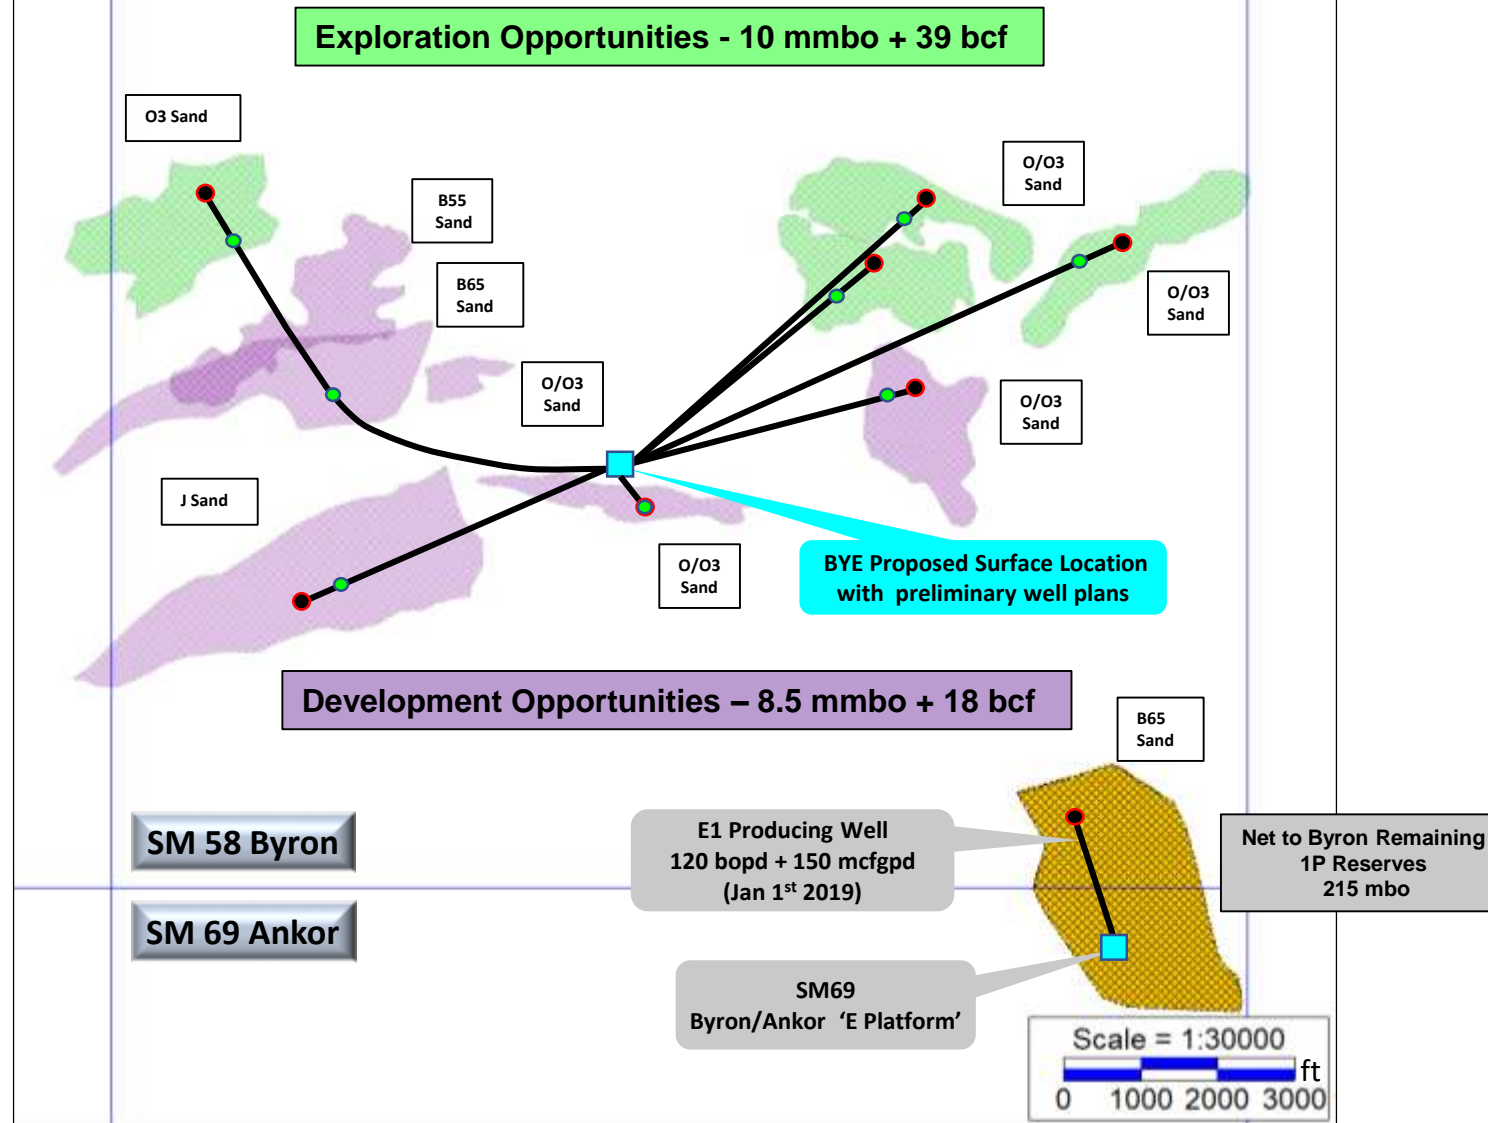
Exploration Opportunities - 10 mmbo + 39 bcf

O3 Sand

B55 Sand

B65 Sand

O/O3 Sand

O/O3 Sand

O/O3 Sand

O/O3 Sand

J Sand

O/O3 Sand

BYE Proposed Surface Location with preliminary well plans

Development Opportunities – 8.5 mmbo + 18 bcf

B65 Sand

SM 58 Byron

SM 69 Ankor

E1 Producing Well
120 bopd + 150 mcfgpd
(Jan 1$^{st}$ 2019)

Net to Byron Remaining
1P Reserves
215 mbo

SM69
Byron/Ankor 'E Platform'

Scale = 1:30000
ft
0 1000 2000 3000